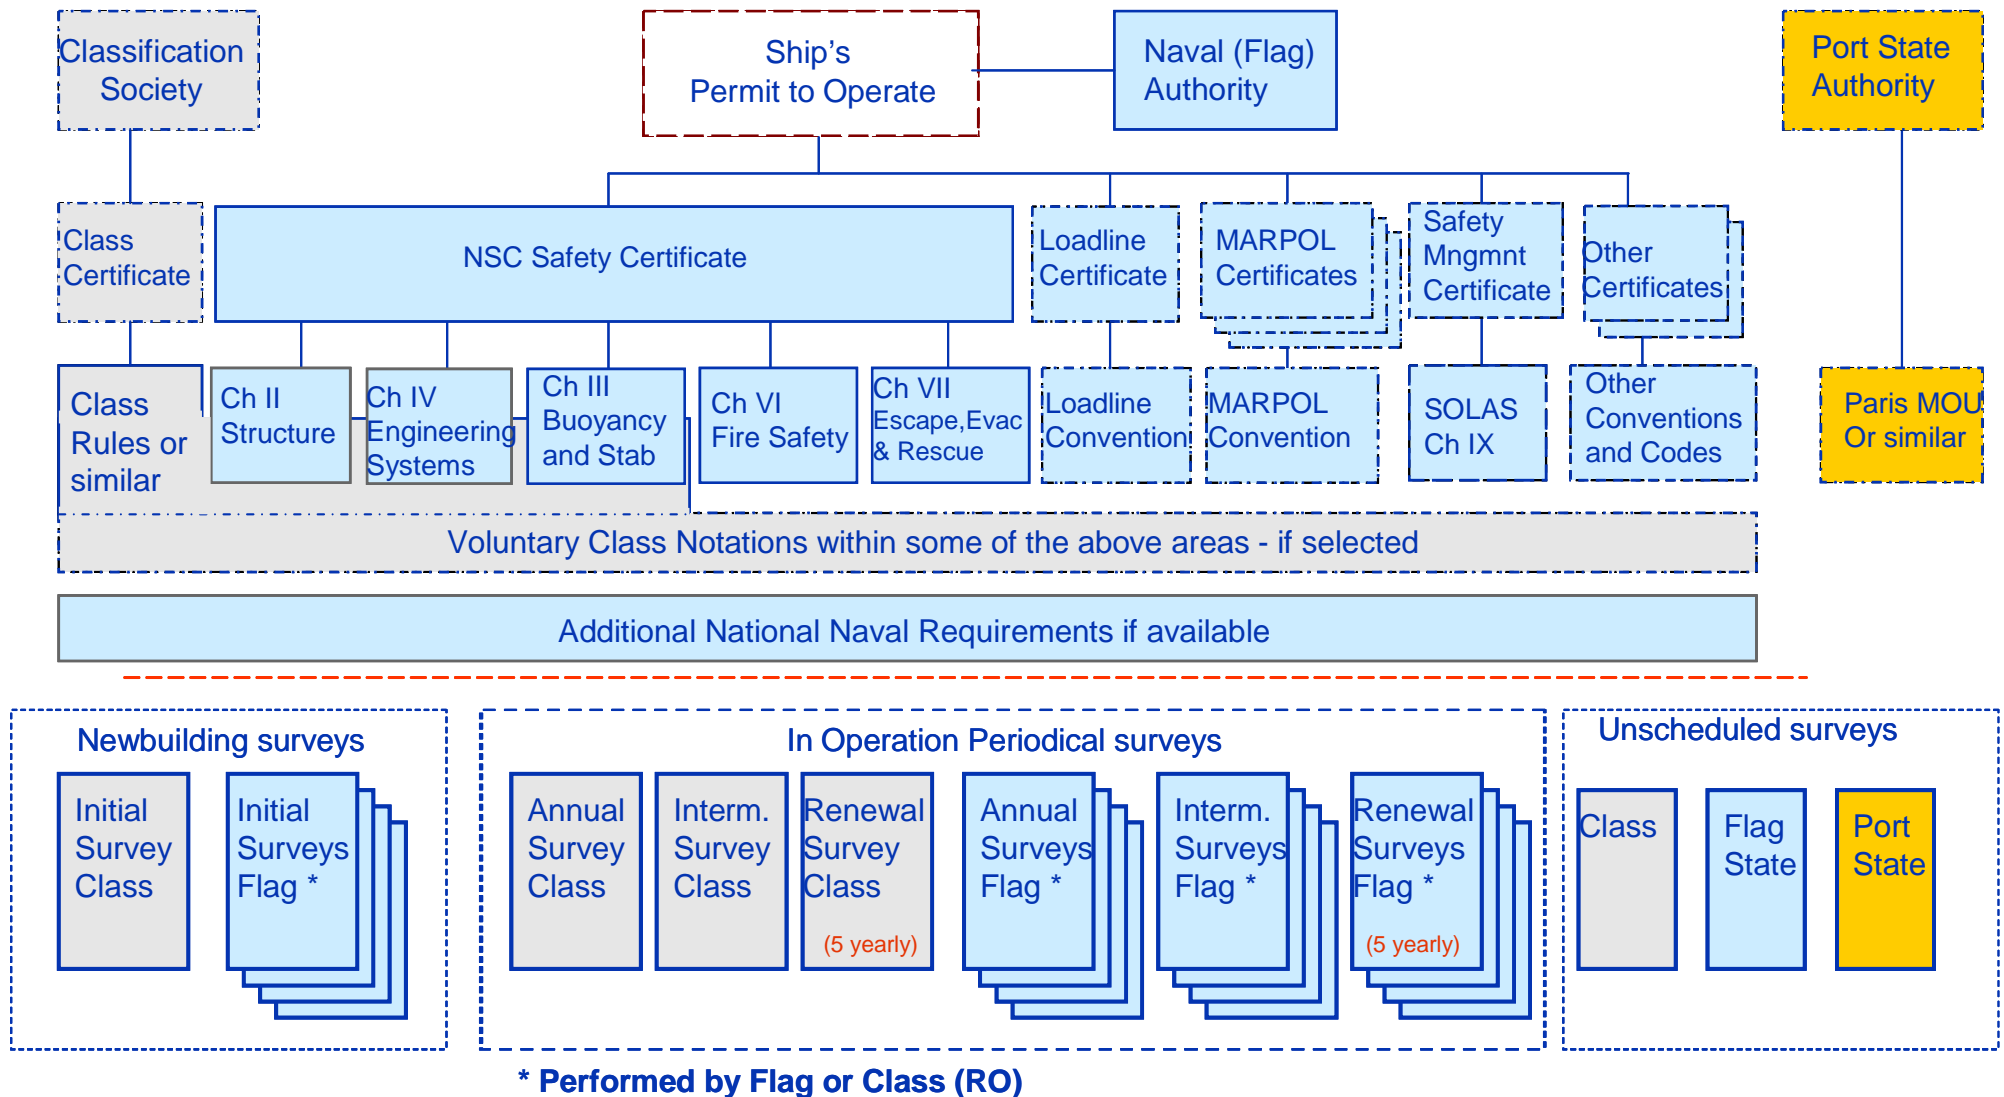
Classification Society

Ship's Permit to Operate

Naval (Flag) Authority

Port State Authority

Class Certificate

NSC Safety Certificate

Loadline Certificate

MARPOL Certificates

Safety Mngmnt Certificate

Other Certificates

Class Rules or similar

Ch II Structure

Ch IV Engineering Systems

Ch III Buoyancy and Stab

Ch VI Fire Safety

Ch VII Escape,Evac & Rescue

Loadline Convention

MARPOL Convention

SOLAS Ch IX

Other Conventions and Codes

Paris MOU Or similar

Voluntary Class Notations within some of the above areas - if selected

Additional National Naval Requirements if available

Newbuilding surveys

Initial Survey Class

Initial Surveys Flag *

In Operation Periodical surveys

Annual Survey Class

Interm. Survey Class

Renewal Survey Class (5 yearly)

Annual Surveys Flag *

Interm. Surveys Flag *

Renewal Surveys Flag * (5 yearly)

Unscheduled surveys

Class

Flag State

Port State

* Performed by Flag or Class (RO)